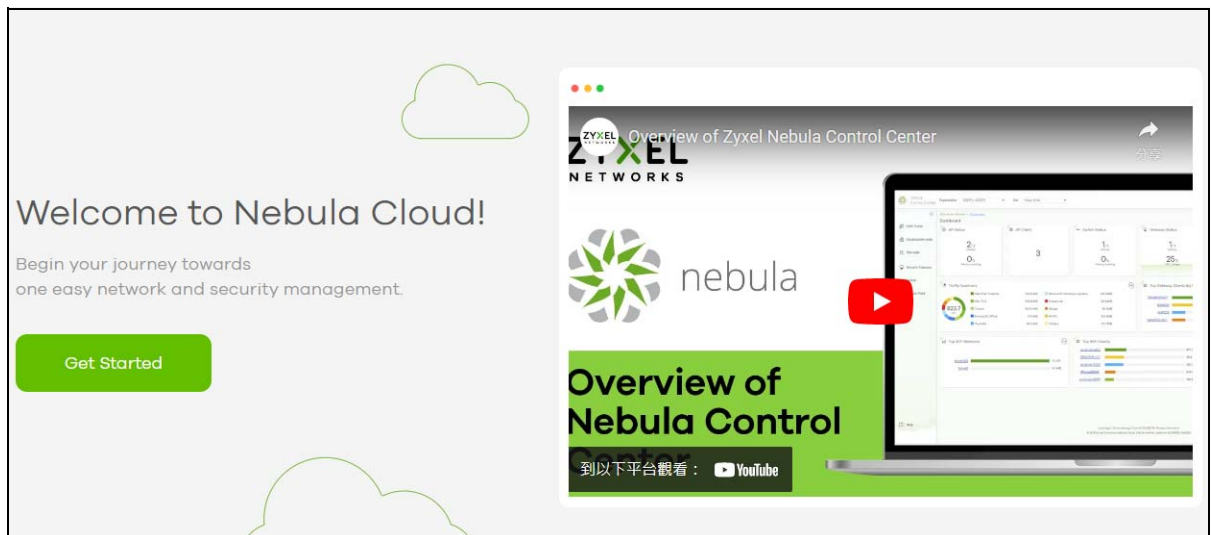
Welcome to Nebula Cloud!

Begin your journey towards one easy network and security management.

Get Started

ZYXEL NETWORKS

Overview of Zyxel Nebula Control Center

分享

ZYXEL NETWORKS

nebula

Overview of Nebula Control Center

到以下平台觀看： YouTube